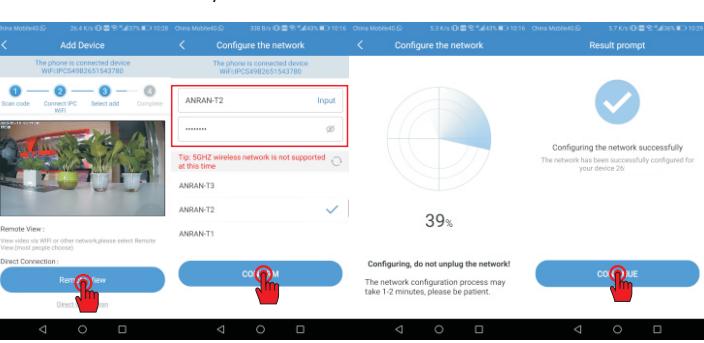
China Mobile4G 26.4 K/s 37% 10:28
Add Device
The phone is connected device WiFi:IPCS49B2651543780
1 Scan code 2 Connect IPC WiFi 3 Select add 4 Complete
Remote View :
View video via WIFI or other network,please select Remote View (most people choose)
Direct Connection :
Rem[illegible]iew
Direc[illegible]n

China Mobile4G 338 B/s 43% 10:16
Configure the network
The phone is connected device WiFi:IPCS49B2651543780
ANRAN-T2 Input
••••••••
Tip: 5GHZ wireless network is not supported at this time
ANRAN-T3
ANRAN-T2
ANRAN-T1
CO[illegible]M

China Mobile4G 5.3 K/s 43% 10:16
Configure the network
39%
Configuring, do not unplug the network!
The network configuration process may take 1-2 minutes, please be patient.

China Mobile4G 5.7 K/s 36% 10:29
Result prompt
Configuring the network successfully
The network has been successfully configured for your device 26
CO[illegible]UE